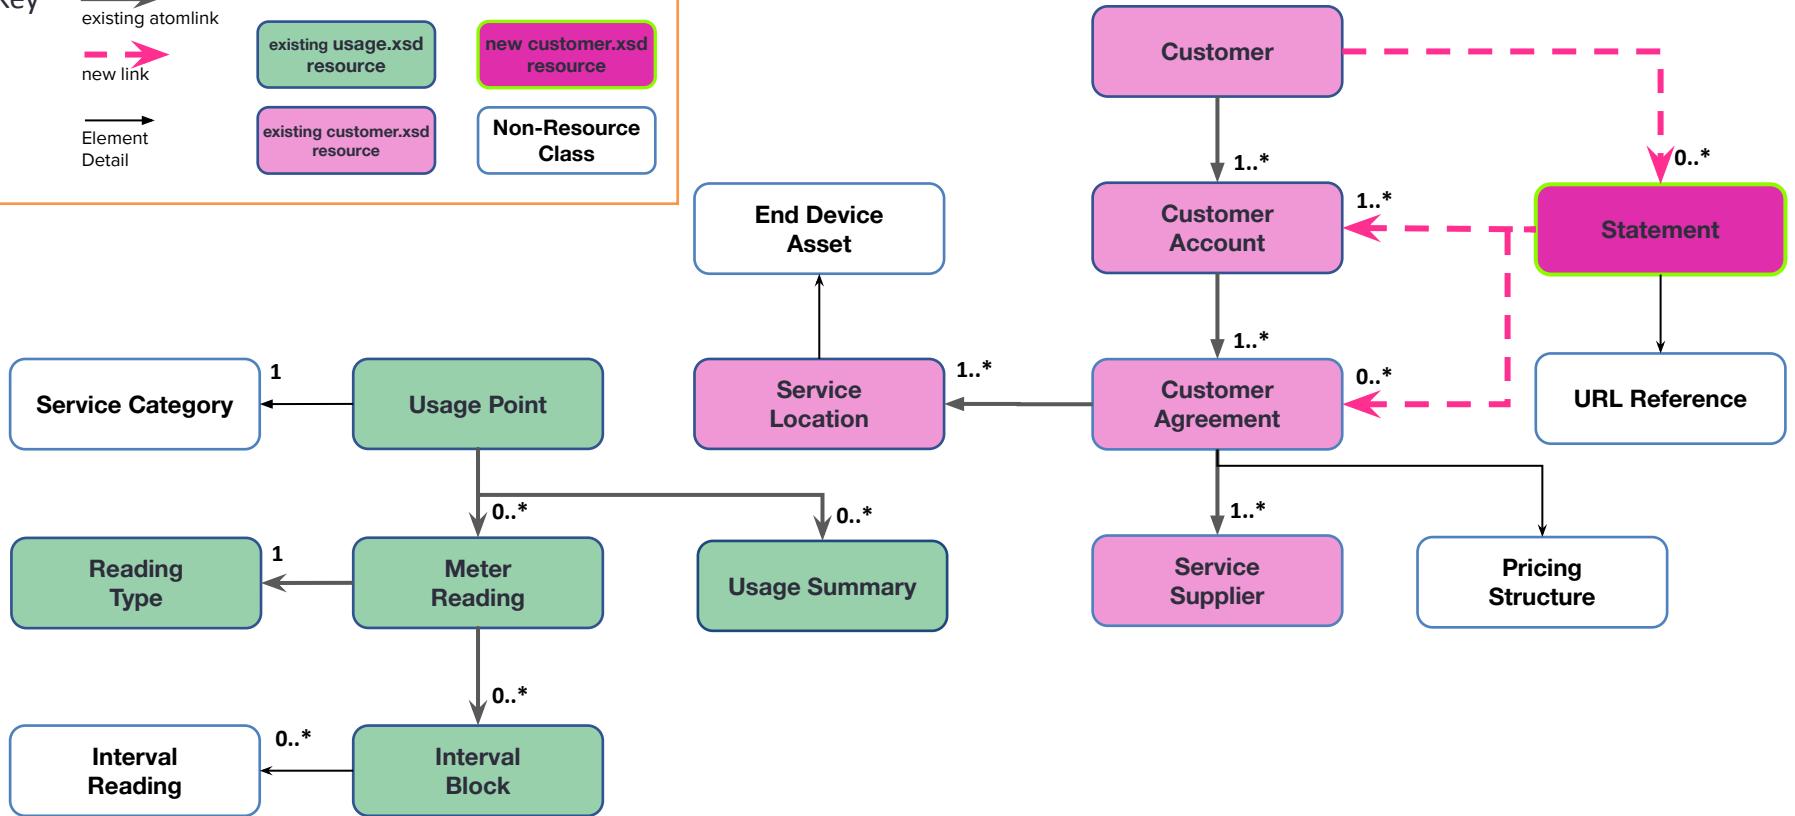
Key

existing atomlink

new link

Element Detail

existing usage.xsd resource

new customer.xsd resource

existing customer.xsd resource

Non-Resource Class

Customer

0..*

1..*

Statement

Customer Account

1..*

URL Reference

End Device Asset

1..*

1..*

0..*

Customer Agreement

Service Location

1

Service Category

Usage Point

0..*

0..*

1..*

Service Supplier

Pricing Structure

1

Reading Type

Meter Reading

Usage Summary

0..*

0..*

Interval Reading

Interval Block